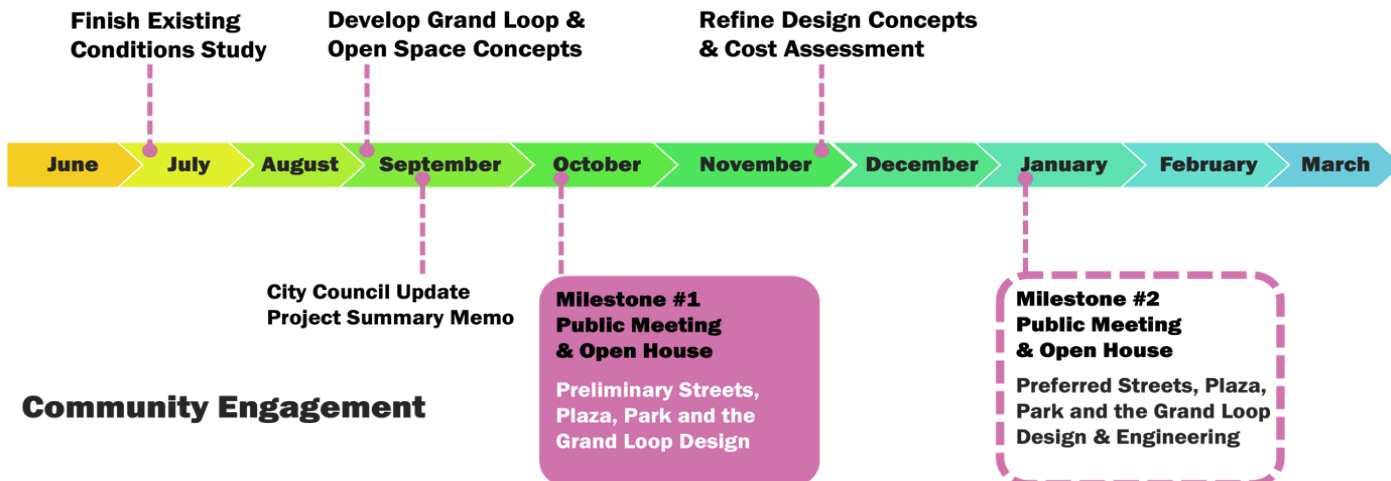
Finish Existing Conditions Study

Develop Grand Loop & Open Space Concepts

Refine Design Concepts & Cost Assessment

June

July

August

September

October

November

December

January

February

March

City Council Update
Project Summary Memo

Milestone #1
Public Meeting
& Open House

Preliminary Streets, Plaza, Park and the Grand Loop Design

Milestone #2
Public Meeting
& Open House

Preferred Streets, Plaza, Park and the Grand Loop Design & Engineering

Community Engagement